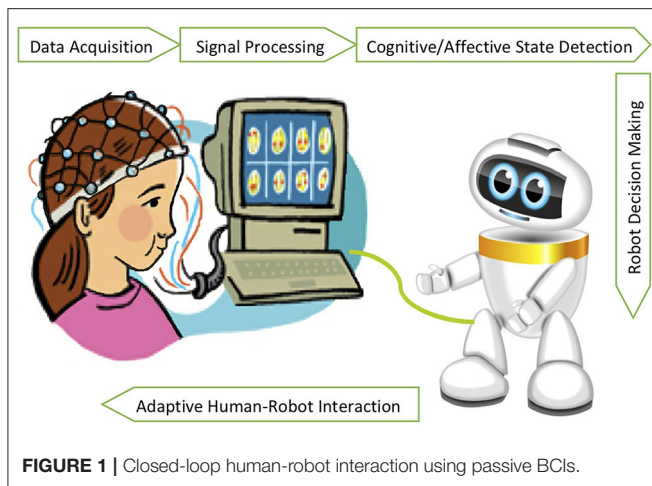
Data Acquisition

Signal Processing

Cognitive/Affective State Detection

Robot Decision Making

Adaptive Human-Robot Interaction

**FIGURE 1 |** Closed-loop human-robot interaction using passive BCIs.